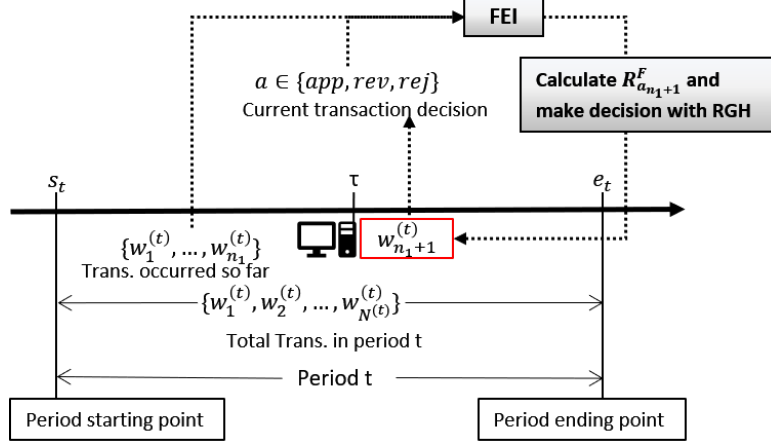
FEI

$a \in \{app, rev, rej\}$
Current transaction decision

Calculate $R^F_{a_{n_1+1}}$ and make decision with RGH

$s_t$

τ

$e_t$

$\{w_1^{(t)}, \dots, w_{n_1}^{(t)}\}$
Trans. occurred so far

$w_{n_1+1}^{(t)}$

$\{w_1^{(t)}, w_2^{(t)}, \dots, w_{N^{(t)}}^{(t)}\}$
Total Trans. in period t

Period t

Period starting point

Period ending point